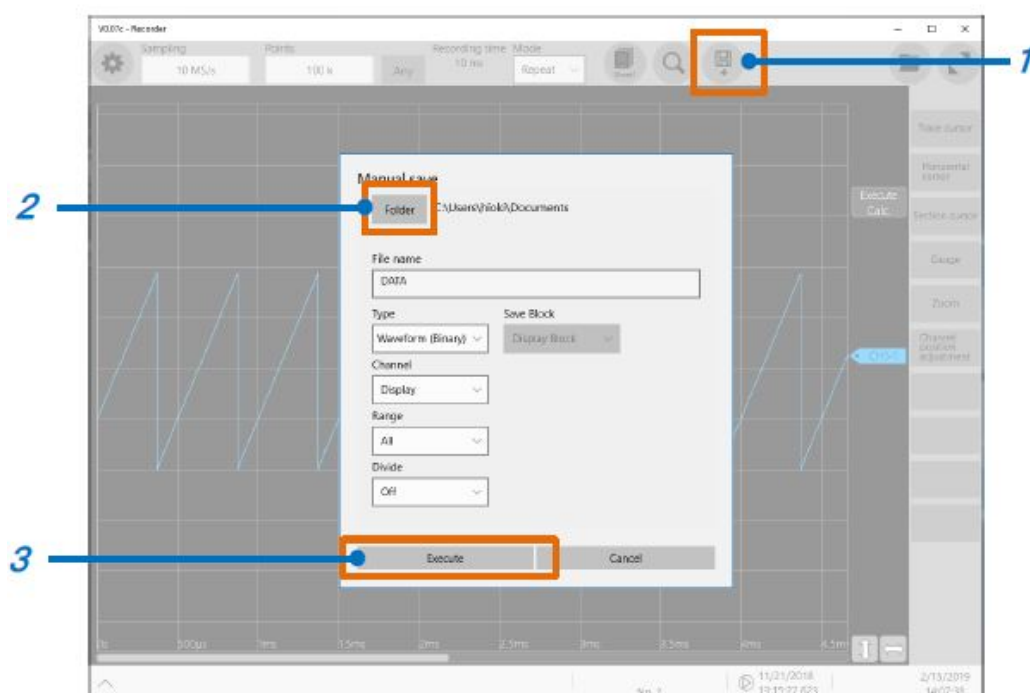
V0.07c - Recorder

Sampling
10 MS/s
Points
100 k
Any
Recording time
10 ms
Mode
Repeat
Sheet

1

Trace cursor
Horizontal cursor
Section cursor
Gauge
Zoom
Channel position adjustment

Execute Calc

CH5-1

Manual save

2

Folder
C:\Users\hioki\Documents

File name
DATA

Type
Waveform (Binary)
Save Block
Display Block

Channel
Display

Range
All

Divide
Off

3

Execute
Cancel

0s
500μs
1ms
1.5ms
2ms
2.5ms
3ms
3.5ms
4ms
4.5ms

No. 1
11/21/2018
13:12:22.623
2/13/2019
14:02:31